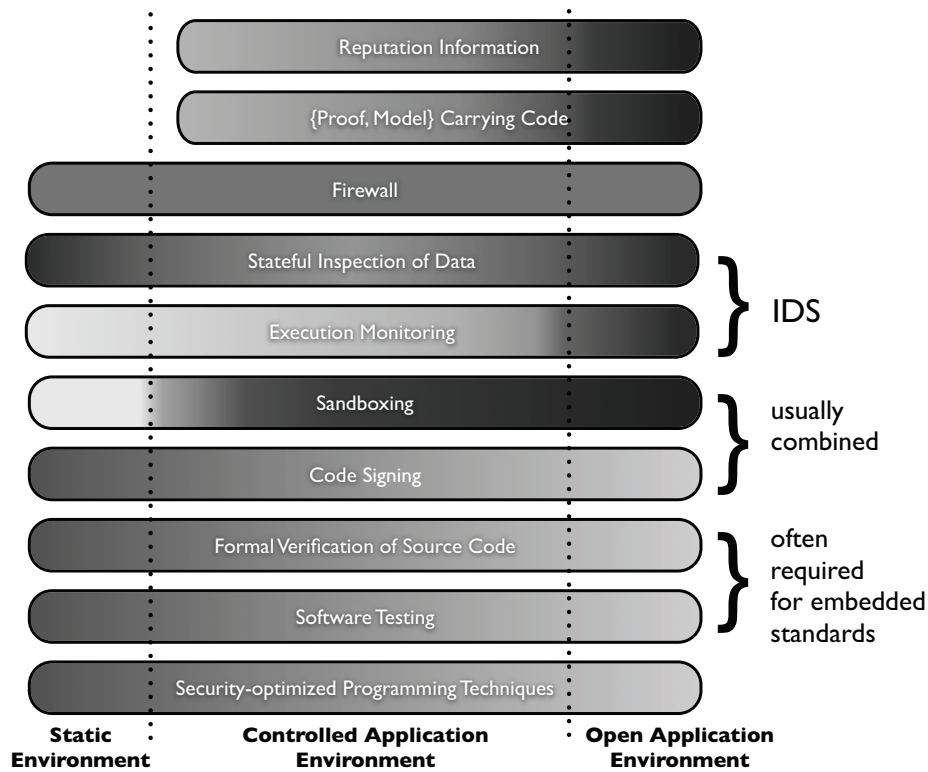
Reputation Information

{Proof, Model} Carrying Code

Firewall

Stateful Inspection of Data

Execution Monitoring

IDS

Sandboxing

Code Signing

usually combined

Formal Verification of Source Code

Software Testing

often required for embedded standards

Security-optimized Programming Techniques

Static Environment

Controlled Application Environment

Open Application Environment